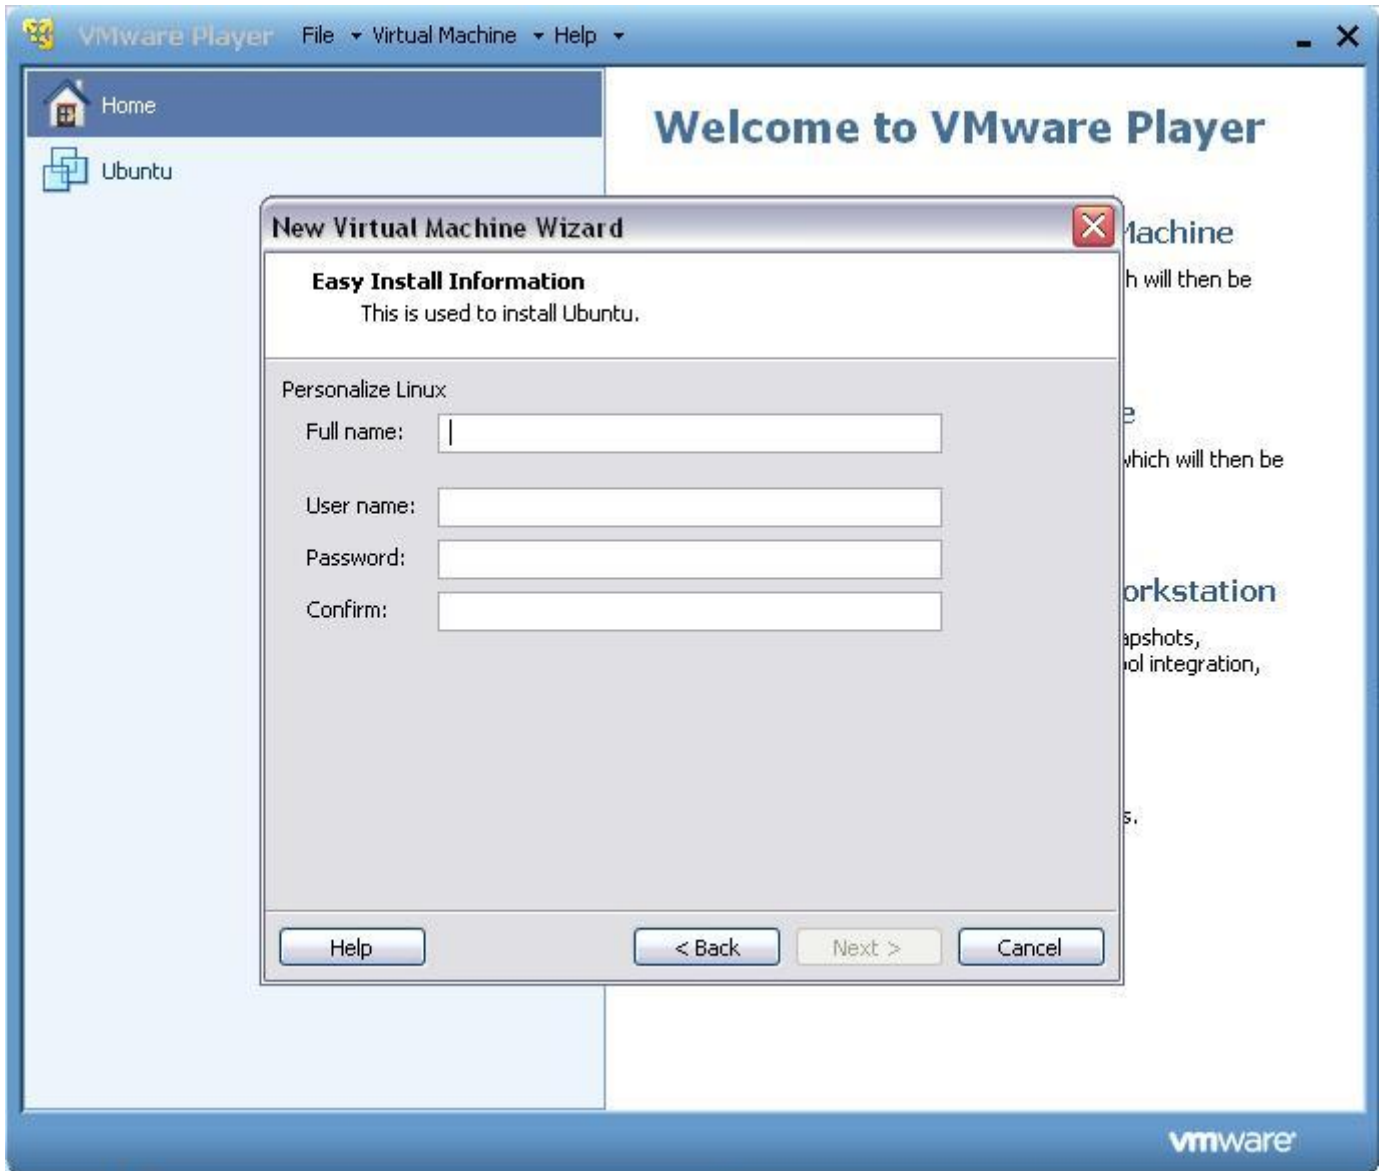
VMware Player File Virtual Machine Help

Home

Ubuntu

Welcome to VMware Player

New Virtual Machine Wizard

Easy Install Information
This is used to install Ubuntu.

Personalize Linux
Full name:
User name:
Password:
Confirm:

Help
< Back
Next >
Cancel

lachine
h will then be

e
which will then be

orkstation
apshots,
ol integration,

s.

vmware